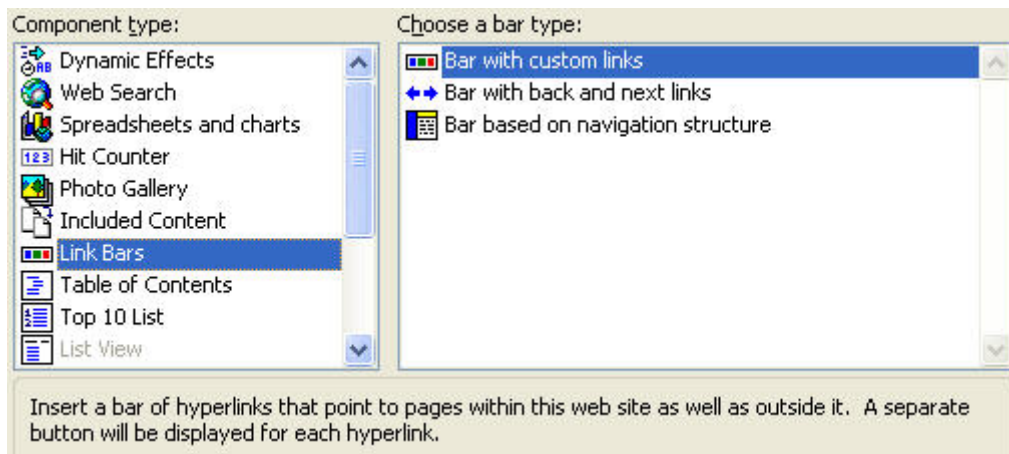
Component type:

Dynamic Effects
Web Search
Spreadsheets and charts
Hit Counter
Photo Gallery
Included Content
Link Bars
Table of Contents
Top 10 List
List View

Choose a bar type:

Bar with custom links
Bar with back and next links
Bar based on navigation structure

Insert a bar of hyperlinks that point to pages within this web site as well as outside it. A separate button will be displayed for each hyperlink.